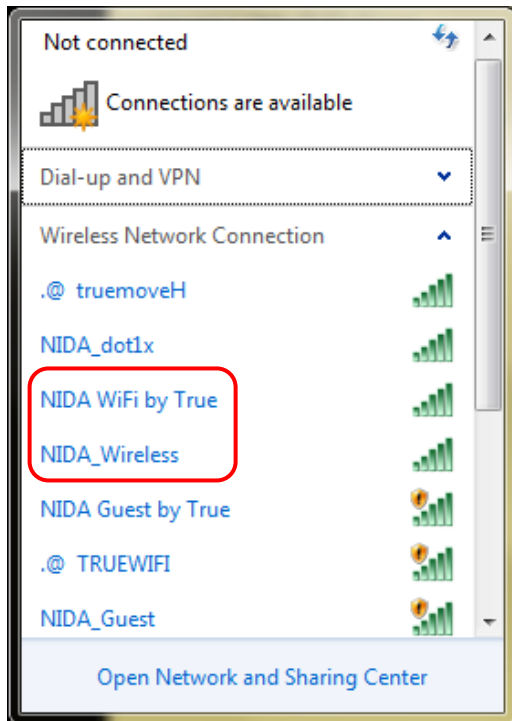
Not connected

Connections are available

Dial-up and VPN

Wireless Network Connection

.@ truemoveH

NIDA_dot1x

NIDA WiFi by True

NIDA_Wireless

NIDA Guest by True

.@ TRUEWIFI

NIDA_Guest

Open Network and Sharing Center